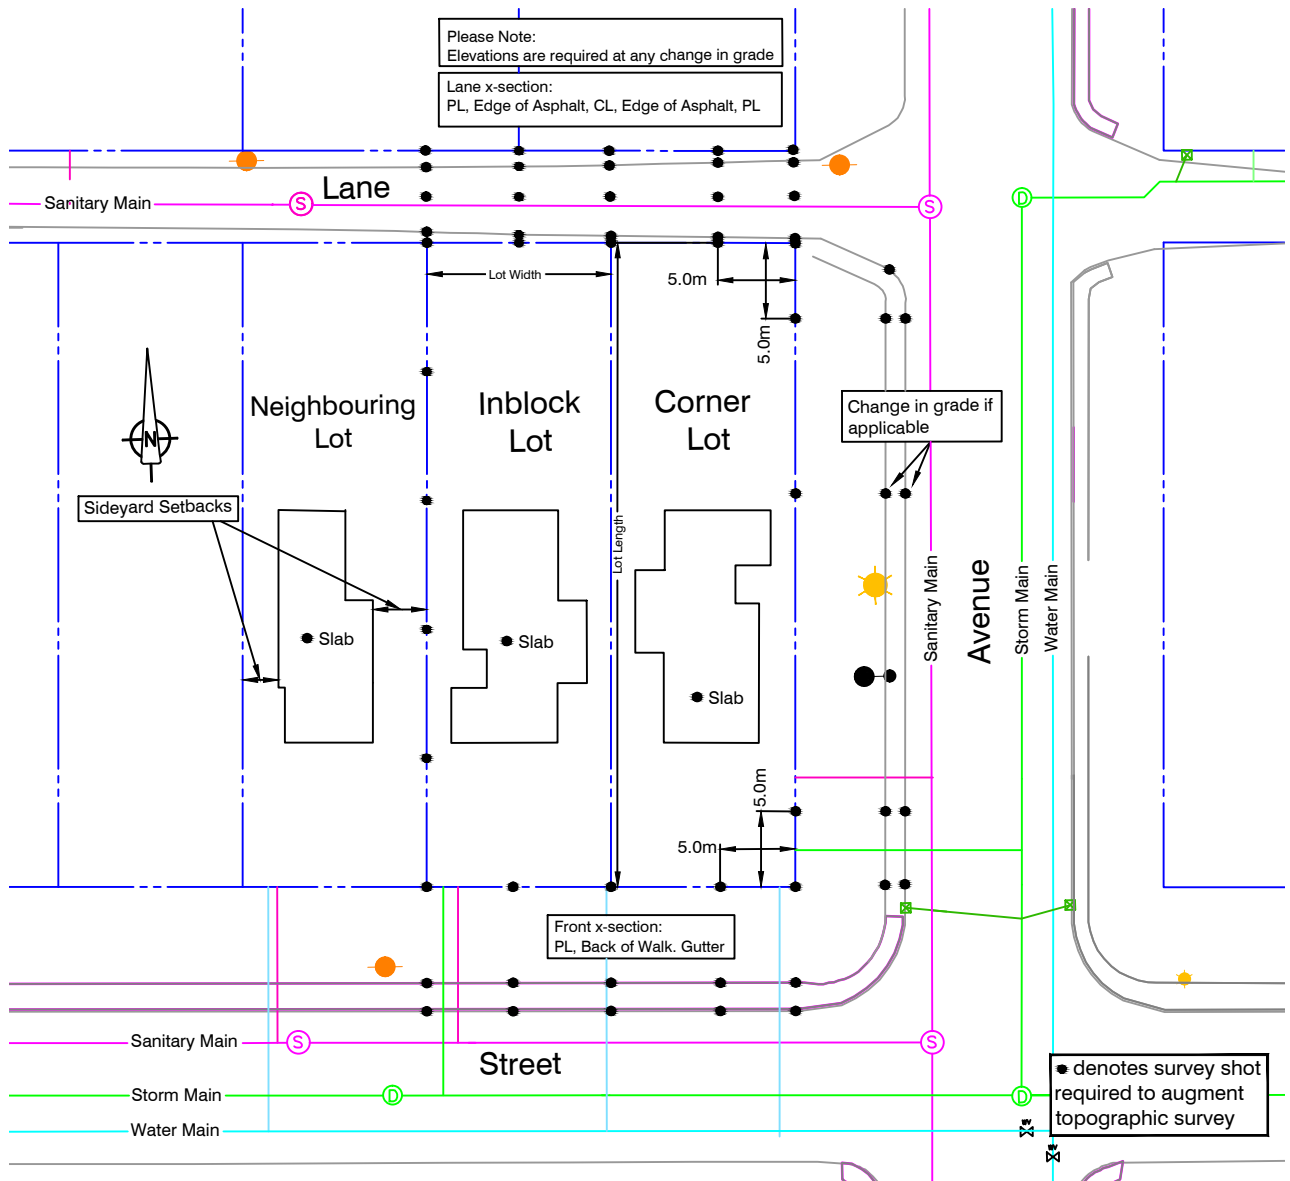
Please Note:
Elevations are required at any change in grade

Lane x-section:
PL, Edge of Asphalt, CL, Edge of Asphalt, PL

Lane

Sanitary Main

S

S

D

Lot Width

5.0m

5.0m

Neighbouring Lot

Inblock Lot

Corner Lot

N

Change in grade if applicable

Sideyard Setbacks

Lot Length

Slab

Slab

Slab

Sanitary Main

Avenue

Storm Main

Water Main

5.0m

5.0m

Front x-section:
PL, Back of Walk. Gutter

Sanitary Main

S

S

Street

Storm Main

D

D

Water Main

denotes survey shot required to augment topographic survey